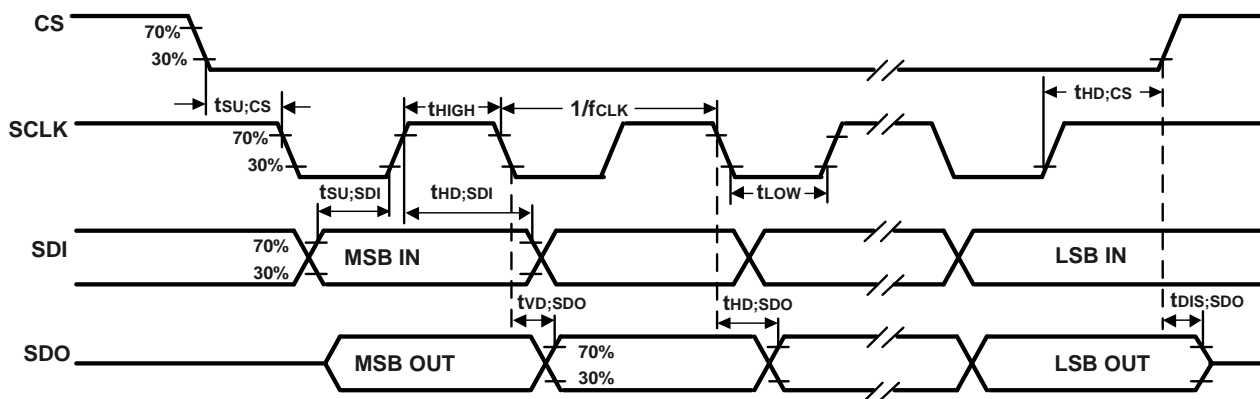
CS
70%
30%
$t_{SU;CS}$
$t_{HIGH}$
$1/f_{CLK}$
$t_{HD;CS}$
SCLK
70%
30%
$t_{SU;SDI}$
$t_{HD;SDI}$
$t_{LOW}$
SDI
70%
30%
MSB IN
LSB IN
$t_{VD;SDO}$
$t_{HD;SDO}$
$t_{DIS;SDO}$
SDO
MSB OUT
70%
30%
LSB OUT